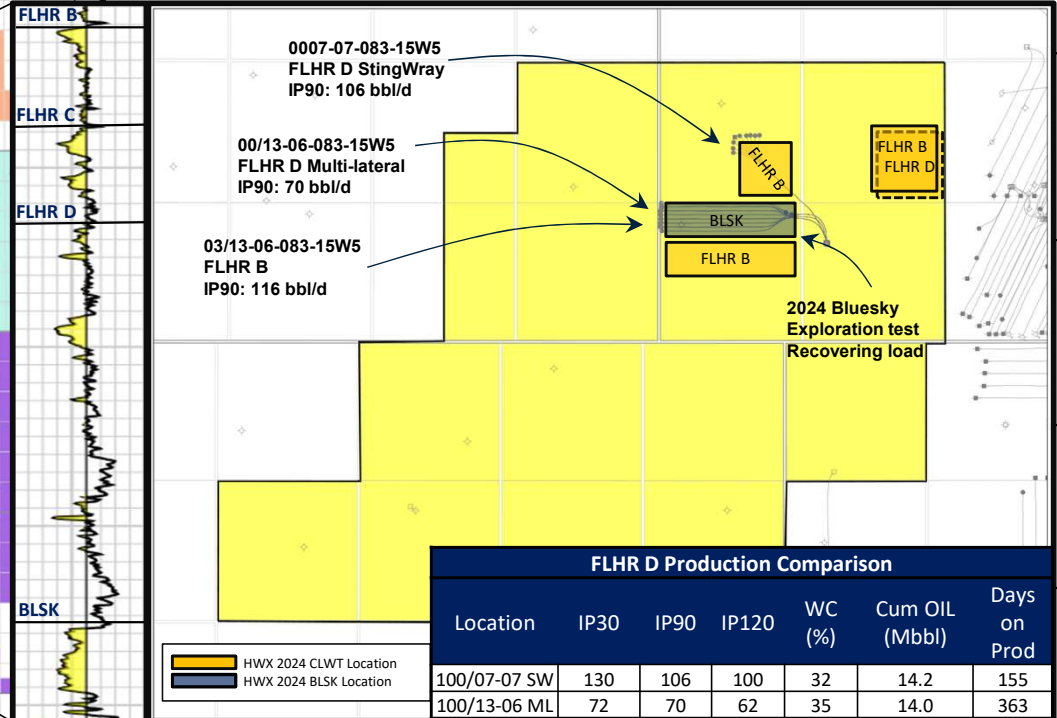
FLHR B

FLHR C

FLHR D

BLSK

0007-07-083-15W5
FLHR D StingWray
IP90: 106 bbl/d

00/13-06-083-15W5
FLHR D Multi-lateral
IP90: 70 bbl/d

03/13-06-083-15W5
FLHR B
IP90: 116 bbl/d

FLHR B

BLSK

FLHR B

FLHR B
FLHR D

2024 Bluesky Exploration test Recovering load

HWX 2024 CLWT Location
HWX 2024 BLSK Location

FLHR D Production Comparison

| Location | IP30 | IP90 | IP120 | WC (%) | Cum OIL (Mbbl) | Days on Prod |
|---|---|---|---|---|---|---|
| 100/07-07 SW | 130 | 106 | 100 | 32 | 14.2 | 155 |
| 100/13-06 ML | 72 | 70 | 62 | 35 | 14.0 | 363 |